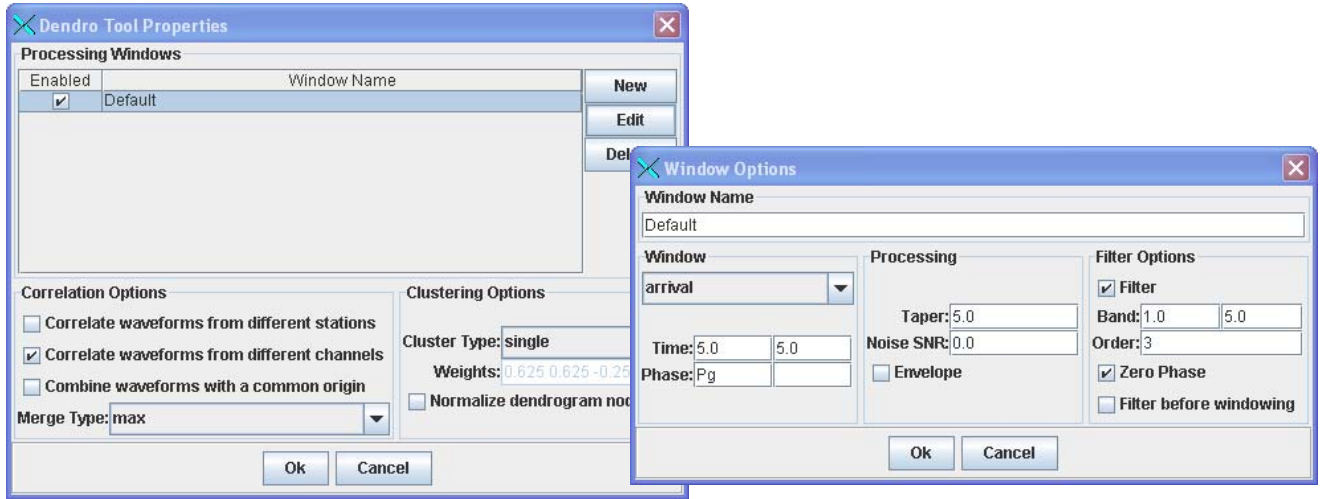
Dendro Tool Properties

Processing Windows

| Enabled | Window Name |
|---|---|
| ✓ | Default |

New
Edit
Del

Correlation Options
Correlate waveforms from different stations
Correlate waveforms from different channels
Combine waveforms with a common origin
Merge Type: max

Clustering Options
Cluster Type: single
Weights: 0.625 0.625 -0.25
Normalize dendrogram noc

Ok
Cancel

Window Options
Window Name
Default

Window
arrival
Time: 5.0 5.0
Phase: Pg

Processing
Taper: 5.0
Noise SNR: 0.0
Envelope

Filter Options
Filter
Band: 1.0 5.0
Order: 3
Zero Phase
Filter before windowing

Ok
Cancel